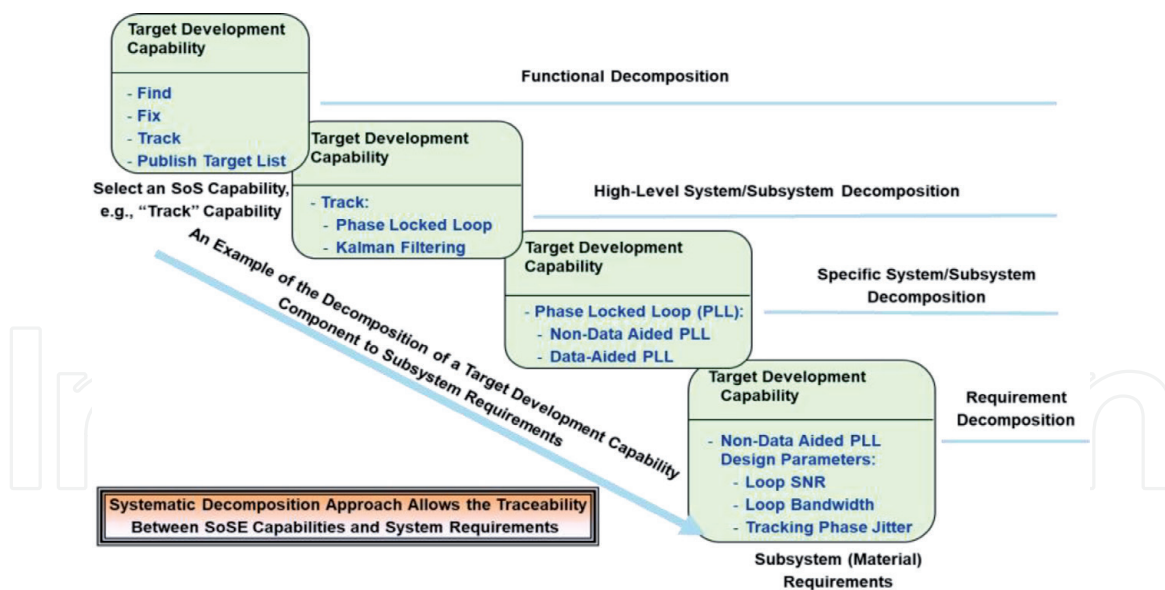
Target Development Capability

- Find
- Fix
- Track
- Publish Target List

Select an SoS Capability, e.g., "Track" Capability

Functional Decomposition

Target Development Capability

- Track:
- Phase Locked Loop
- Kalman Filtering

High-Level System/Subsystem Decomposition

Target Development Capability

- Phase Locked Loop (PLL):
- Non-Data Aided PLL
- Data-Aided PLL

Specific System/Subsystem Decomposition

Target Development Capability

- Non-Data Aided PLL Design Parameters:
- Loop SNR
- Loop Bandwidth
- Tracking Phase Jitter

Requirement Decomposition

An Example of the Decomposition of a Target Development Capability Component to Subsystem Requirements

Systematic Decomposition Approach Allows the Traceability Between SoSE Capabilities and System Requirements

Subsystem (Material) Requirements